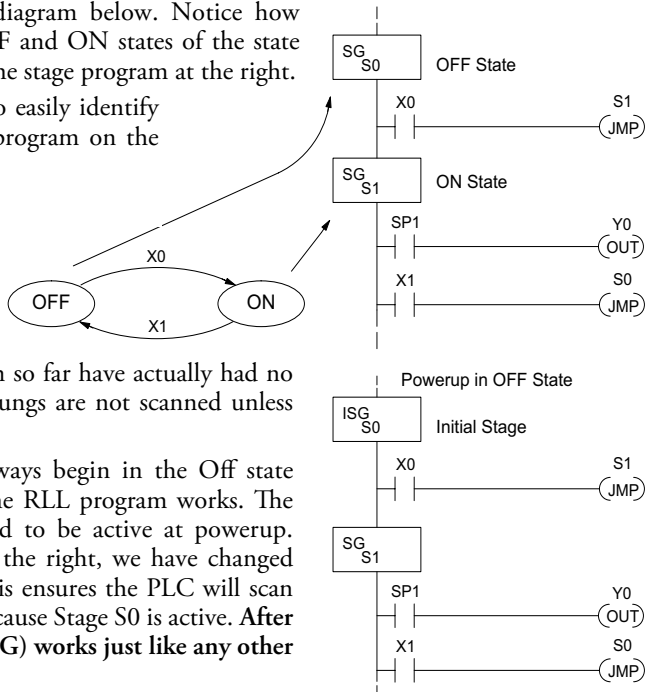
diagram below. Notice how F and ON states of the state he stage program at the right.

o easily identify program on the

SG S0 OFF State

X0 S1 JMP

SG S1 ON State

SP1 Y0 OUT

X1 S0 JMP

X0

OFF ON

X1

n so far have actually had no ungs are not scanned unless

ways begin in the Off state he RLL program works. The d to be active at powerup. the right, we have changed is ensures the PLC will scan cause Stage S0 is active. **After G) works just like any other**

Powerup in OFF State

ISG S0 Initial Stage

X0 S1 JMP

SG S1

SP1 Y0 OUT

X1 S0 JMP